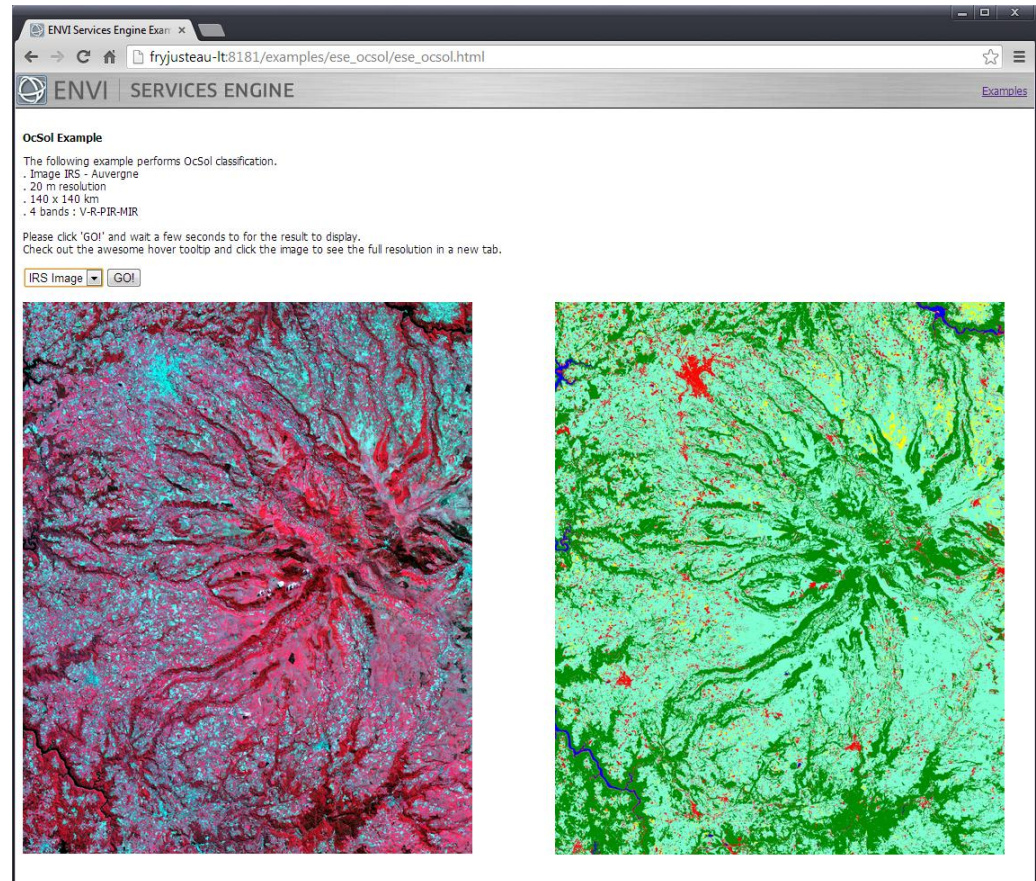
ENVI Services Engine Exam ×

fryjusteau-lt:8181/examples/ese_ocsol/ese_ocsol.html

ENVI | SERVICES ENGINE

Examples

OcSol Example

The following example performs OcSol classification.
. Image IRS - Auvergne
. 20 m resolution
. 140 x 140 km
. 4 bands : V-R-PIR-MIR

Please click 'GO!' and wait a few seconds to for the result to display.
Check out the awesome hover tooltip and click the image to see the full resolution in a new tab.

IRS Image GO!